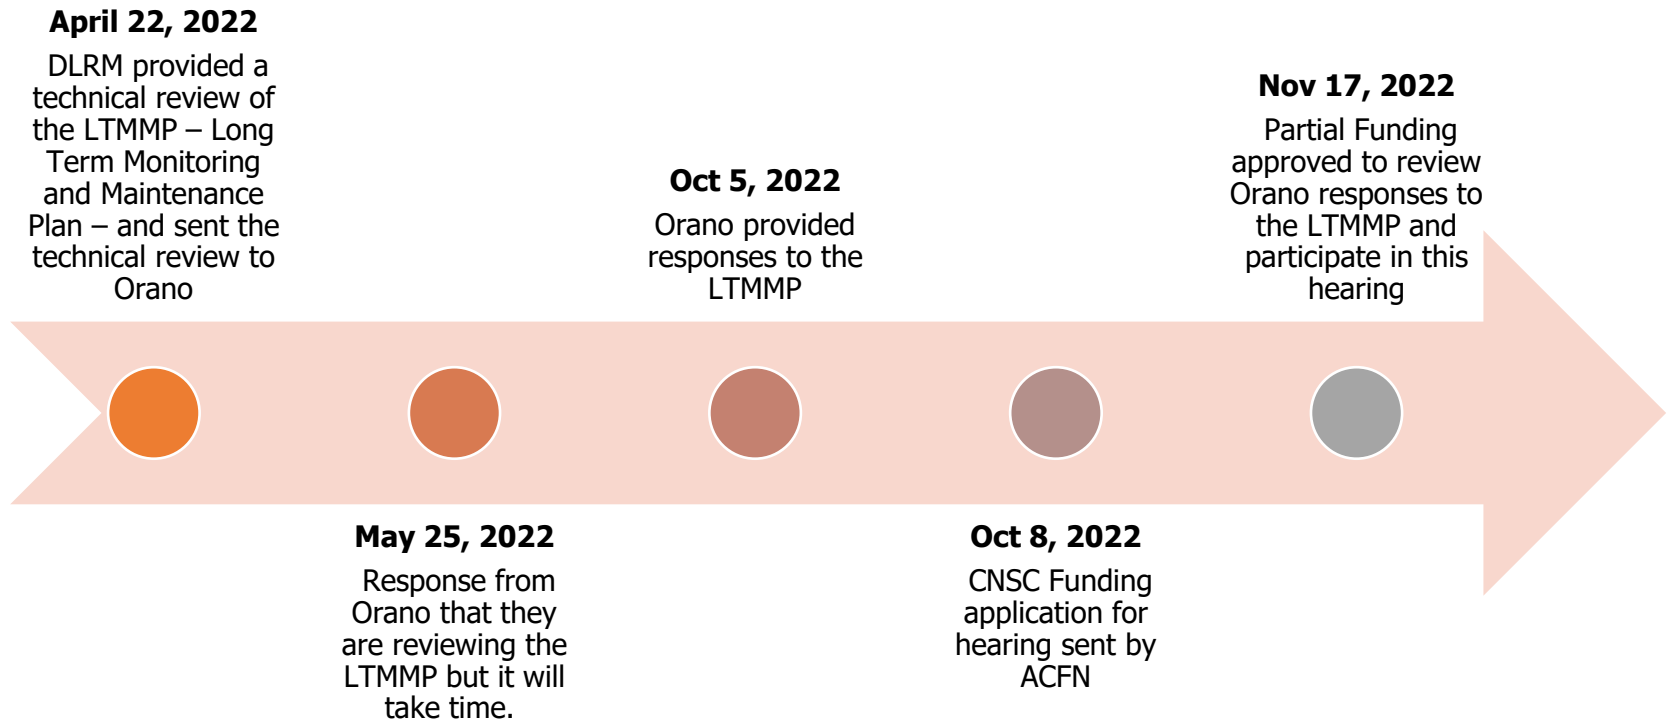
**April 22, 2022**
DLRM provided a technical review of the LTMMP – Long Term Monitoring and Maintenance Plan – and sent the technical review to Orano

**May 25, 2022**
Response from Orano that they are reviewing the LTMMP but it will take time.

**Oct 5, 2022**
Orano provided responses to the LTMMP

**Oct 8, 2022**
CNSC Funding application for hearing sent by ACFN

**Nov 17, 2022**
Partial Funding approved to review Orano responses to the LTMMP and participate in this hearing